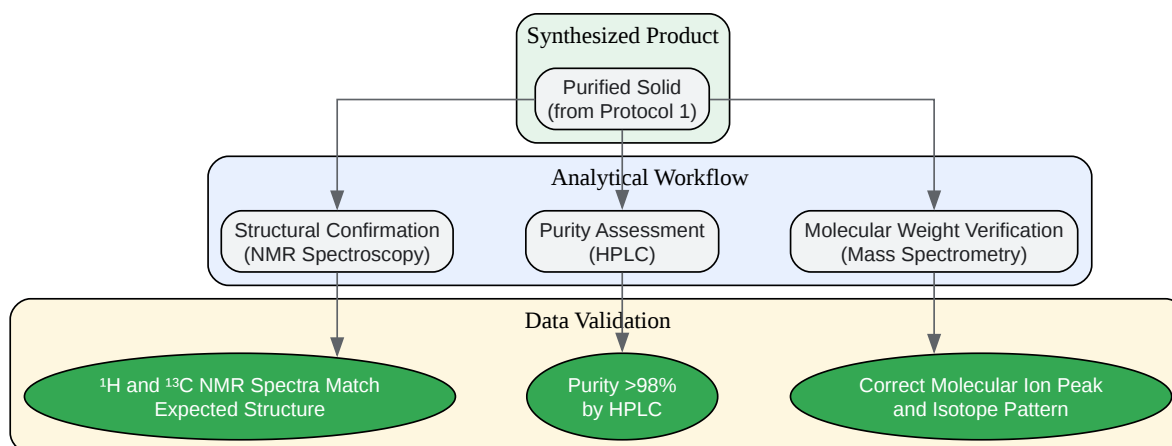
Synthesized Product

Purified Solid (from Protocol 1)

Analytical Workflow

Structural Confirmation (NMR Spectroscopy)

Purity Assessment (HPLC)

Molecular Weight Verification (Mass Spectrometry)

Data Validation

$^1$H and $^{13}$C NMR Spectra Match Expected Structure

Purity >98% by HPLC

Correct Molecular Ion Peak and Isotope Pattern